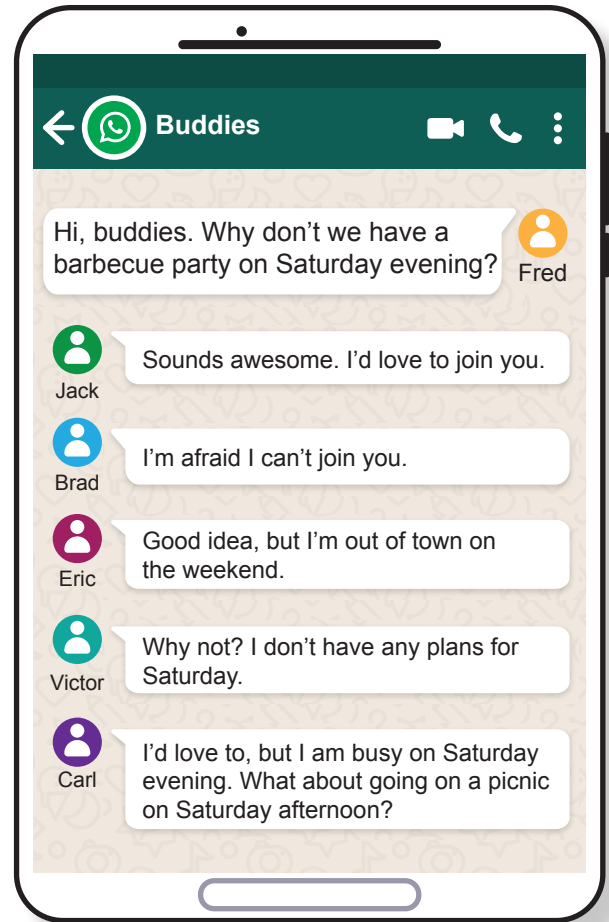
Buddies

Hi, buddies. Why don’t we have a barbecue party on Saturday evening?

Fred

Jack

Sounds awesome. I’d love to join you.

Brad

I’m afraid I can’t join you.

Eric

Good idea, but I’m out of town on the weekend.

Victor

Why not? I don’t have any plans for Saturday.

Carl

I’d love to, but I am busy on Saturday evening. What about going on a picnic on Saturday afternoon?